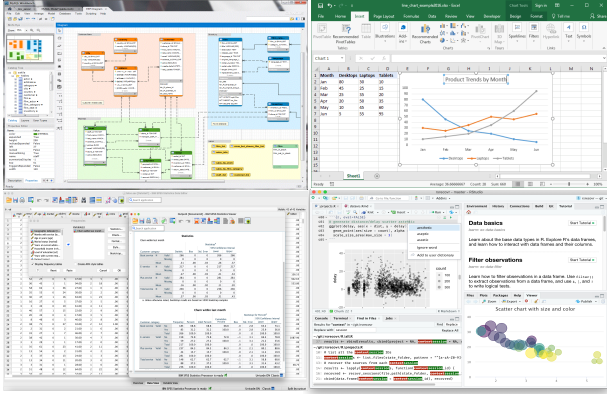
line_chart_example2016.xlsx - Excel

File Home Insert Page Layout Formulas Data Review View Developer Design Format

Chart 1

| | Month | Desktops | Laptops | Tablets |
|---|---|---|---|---|
| 2 | Jan | 80 | 50 | 20 |
| 3 | Feb | 40 | 25 | 15 |
| 4 | Mar | 25 | 55 | 20 |
| 5 | Apr | 20 | 30 | 25 |
| 6 | May | 30 | 40 | 40 |
| 7 | Jun | 5 | 55 | 55 |

Product Trends by Month

Desktops Laptops Tablets

Sheet1

Data basics

Learn about the base data types in R. Explore R's data frames, and learn how to interact with data frames and their columns.

Start Tutorial

Filter observations

Learn how to filter observations in a data frame. Use filter() to extract observations from a data frame, and use &, |, and ! to write logical tests.

Start Tutorial

Scatter chart with size and color

Statistics

Chart within last month

Chart within last month